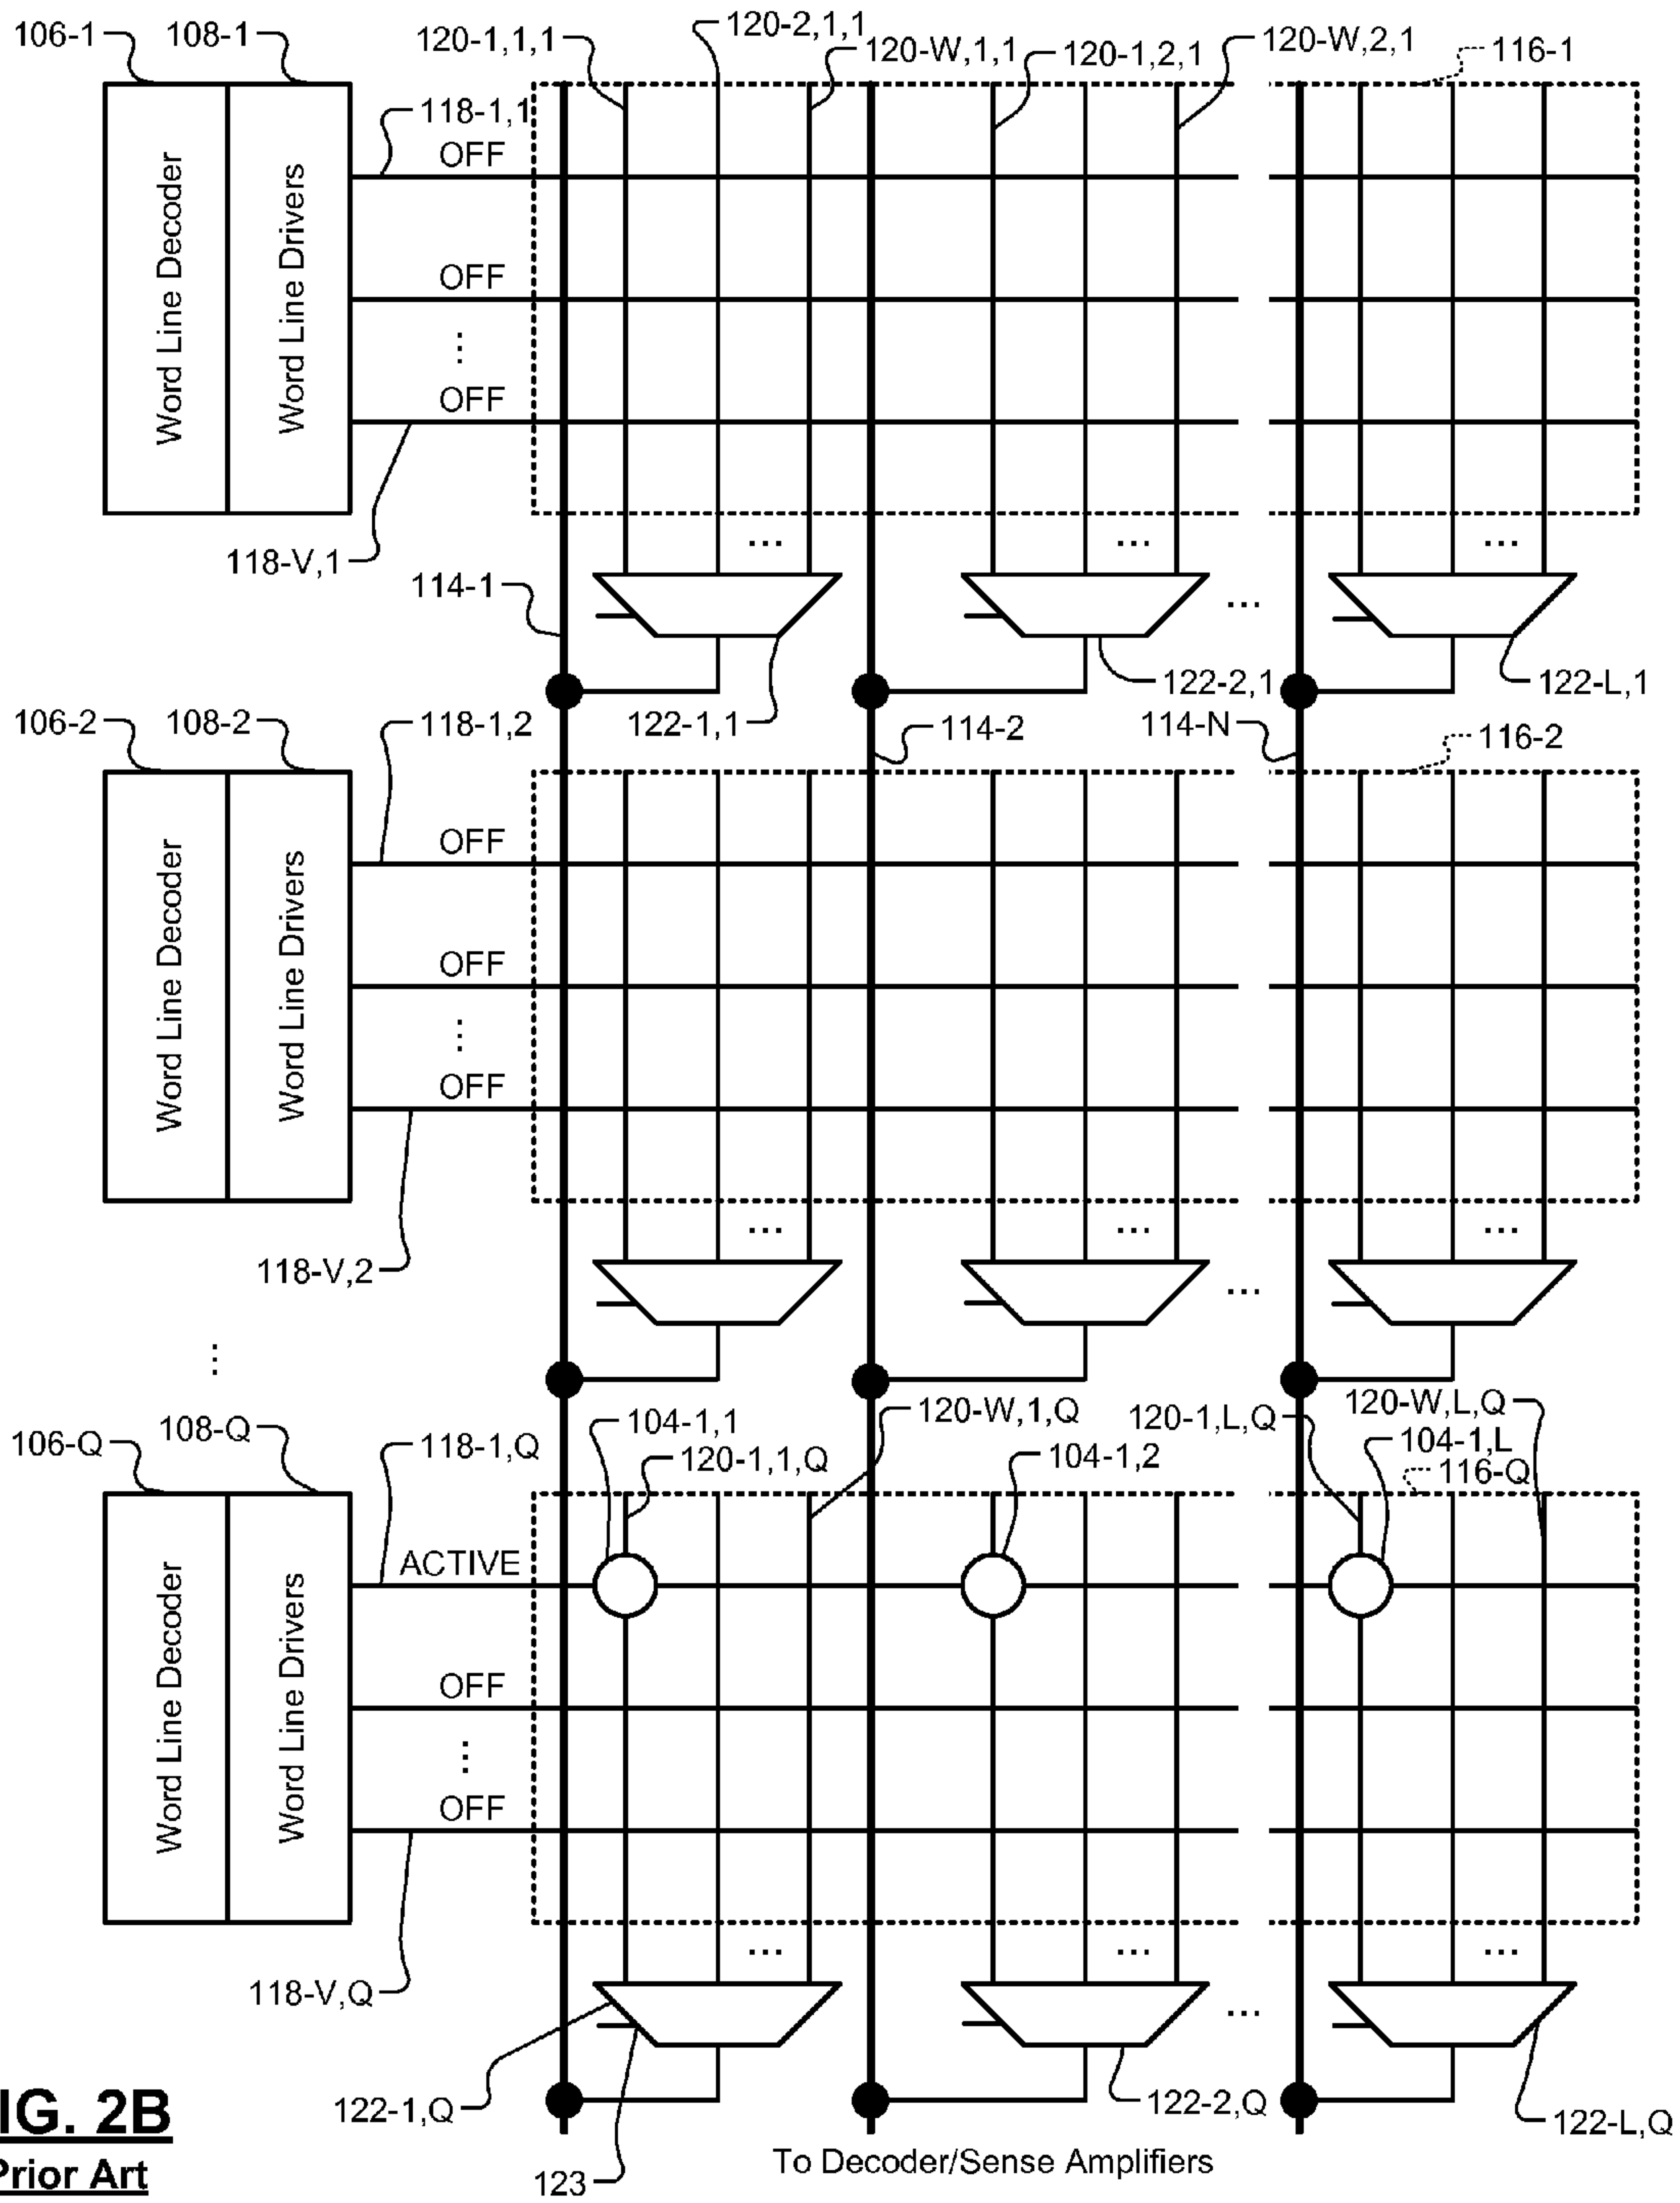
106-1 108-1 120-1,1,1 120-2,1,1 120-W,1,1 120-1,2,1 120-W,2,1 116-1

118-1,1
OFF
OFF
⋮
OFF

Word Line Decoder
Word Line Drivers

118-V,1
114-1
...
...
...
...
122-2,1
122-L,1
122-1,1
114-2
114-N

106-2 108-2 118-1,2 116-2

OFF
OFF
⋮
OFF

Word Line Decoder
Word Line Drivers

118-V,2
...
...
...
...

⋮

104-1,1
120-W,1,Q
120-1,L,Q
120-W,L,Q
104-1,L
120-1,1,Q
104-1,2
116-Q

106-Q 108-Q 118-1,Q

ACTIVE
OFF
⋮
OFF

Word Line Decoder
Word Line Drivers

118-V,Q
...
...
...
...

IG. 2B
Prior Art

122-1,Q
122-2,Q
122-L,Q
123
To Decoder/Sense Amplifiers